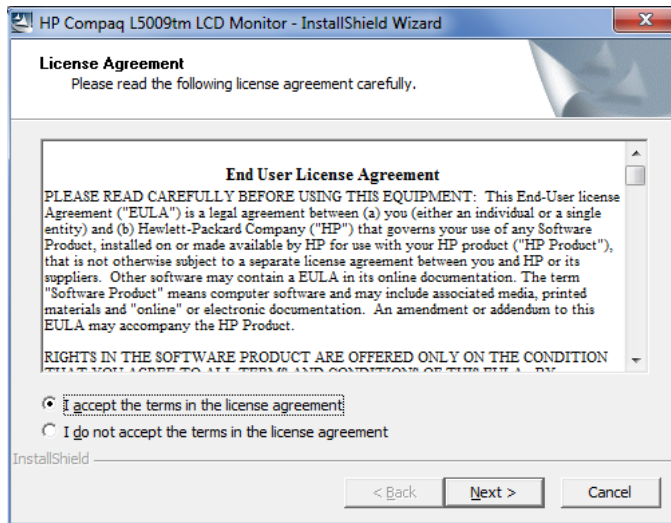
HP Compaq L5009tm LCD Monitor - InstallShield Wizard

License Agreement
Please read the following license agreement carefully.

End User License Agreement
PLEASE READ CAREFULLY BEFORE USING THIS EQUIPMENT: This End-User license Agreement ("EULA") is a legal agreement between (a) you (either an individual or a single entity) and (b) Hewlett-Packard Company ("HP") that governs your use of any Software Product, installed on or made available by HP for use with your HP product ("HP Product"), that is not otherwise subject to a separate license agreement between you and HP or its suppliers. Other software may contain a EULA in its online documentation. The term "Software Product" means computer software and may include associated media, printed materials and "online" or electronic documentation. An amendment or addendum to this EULA may accompany the HP Product.

RIGHTS IN THE SOFTWARE PRODUCT ARE OFFERED ONLY ON THE CONDITION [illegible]

I accept the terms in the license agreement
I do not accept the terms in the license agreement

InstallShield

< Back
Next >
Cancel